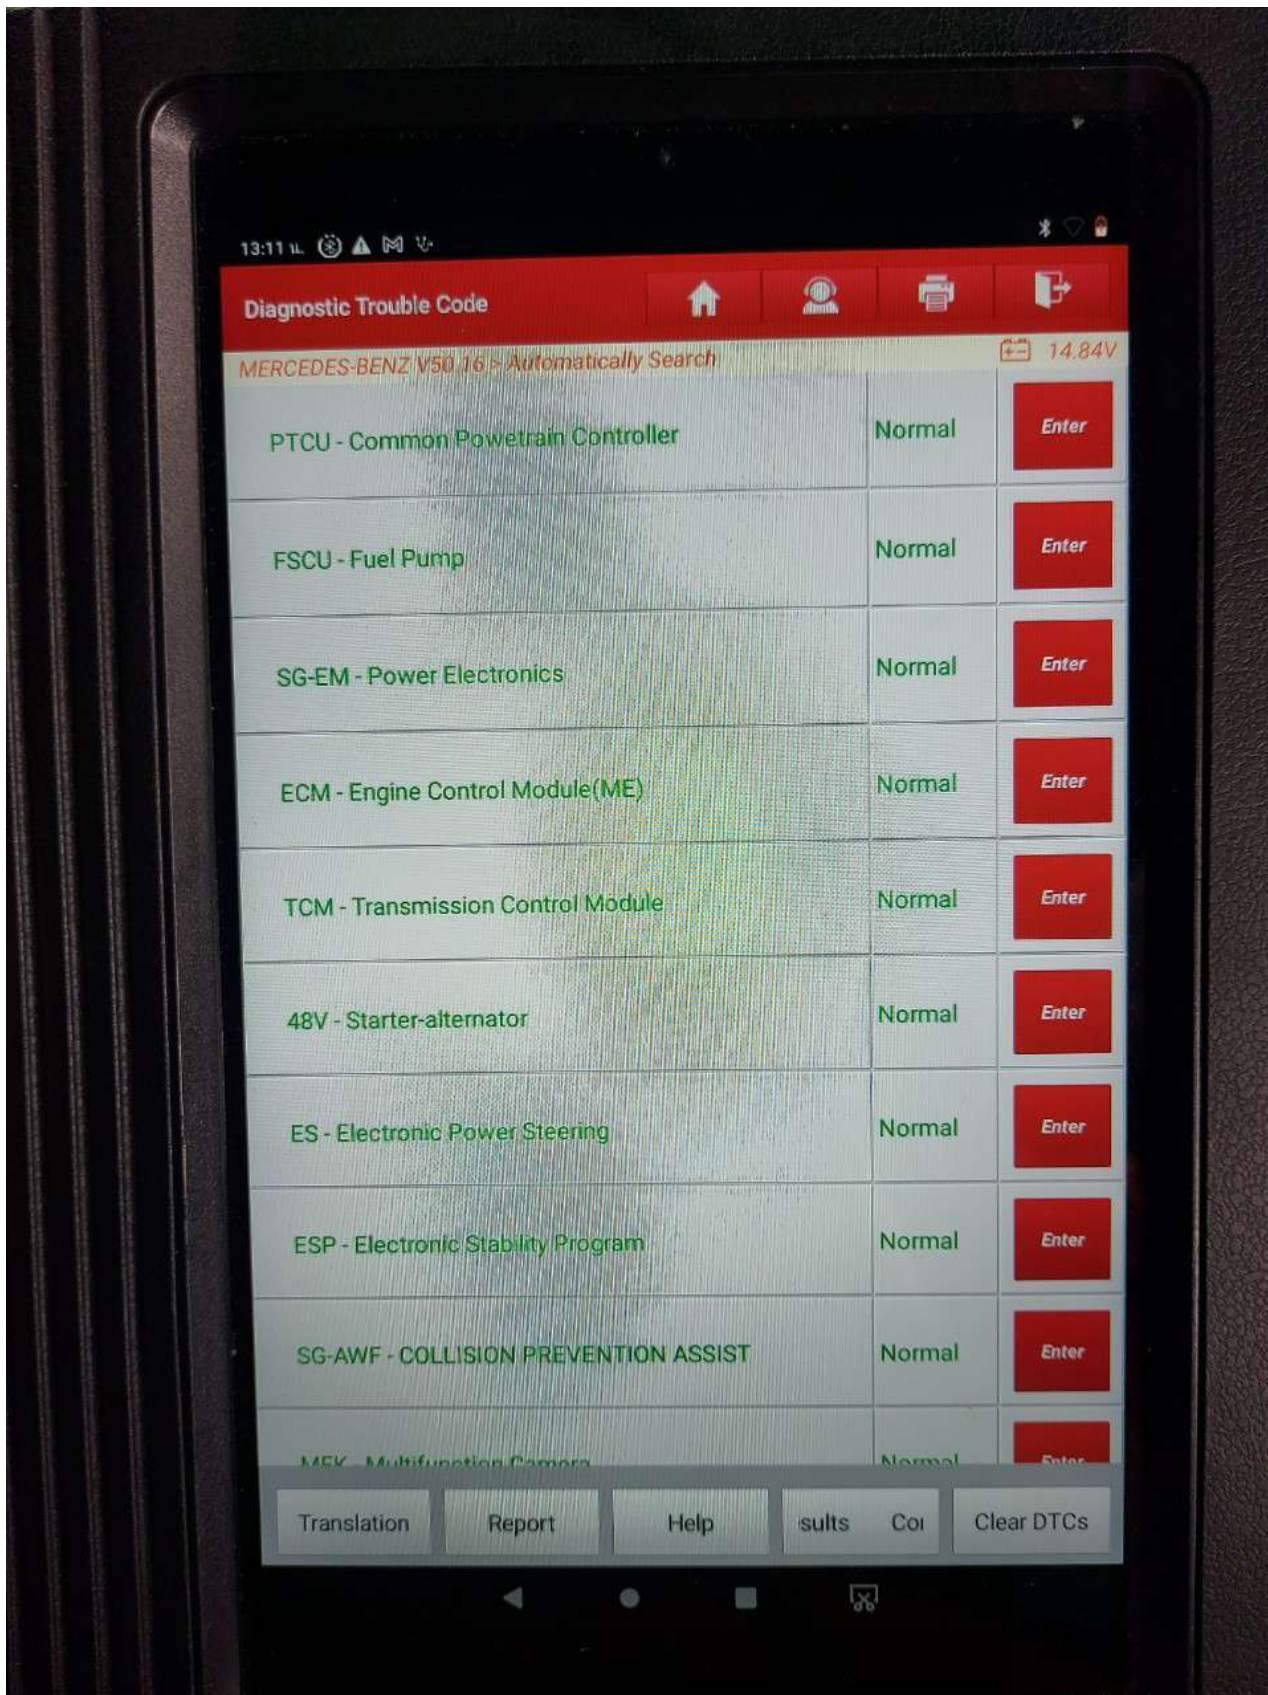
13:11

Diagnostic Trouble Code

MERCEDES-BENZ V50 16 > Automatically Search

14.84V

| | | |
|---|---|---|
| PTCU - Common Powertrain Controller | Normal | Enter |
| FSCU - Fuel Pump | Normal | Enter |
| SG-EM - Power Electronics | Normal | Enter |
| ECM - Engine Control Module(ME) | Normal | Enter |
| TCM - Transmission Control Module | Normal | Enter |
| 48V - Starter-alternator | Normal | Enter |
| ES - Electronic Power Steering | Normal | Enter |
| ESP - Electronic Stability Program | Normal | Enter |
| SG-AWF - COLLISION PREVENTION ASSIST | Normal | Enter |
| MFK - Multifunction Camera | Normal | Enter |

Translation Report Help sults Co Clear DTCs